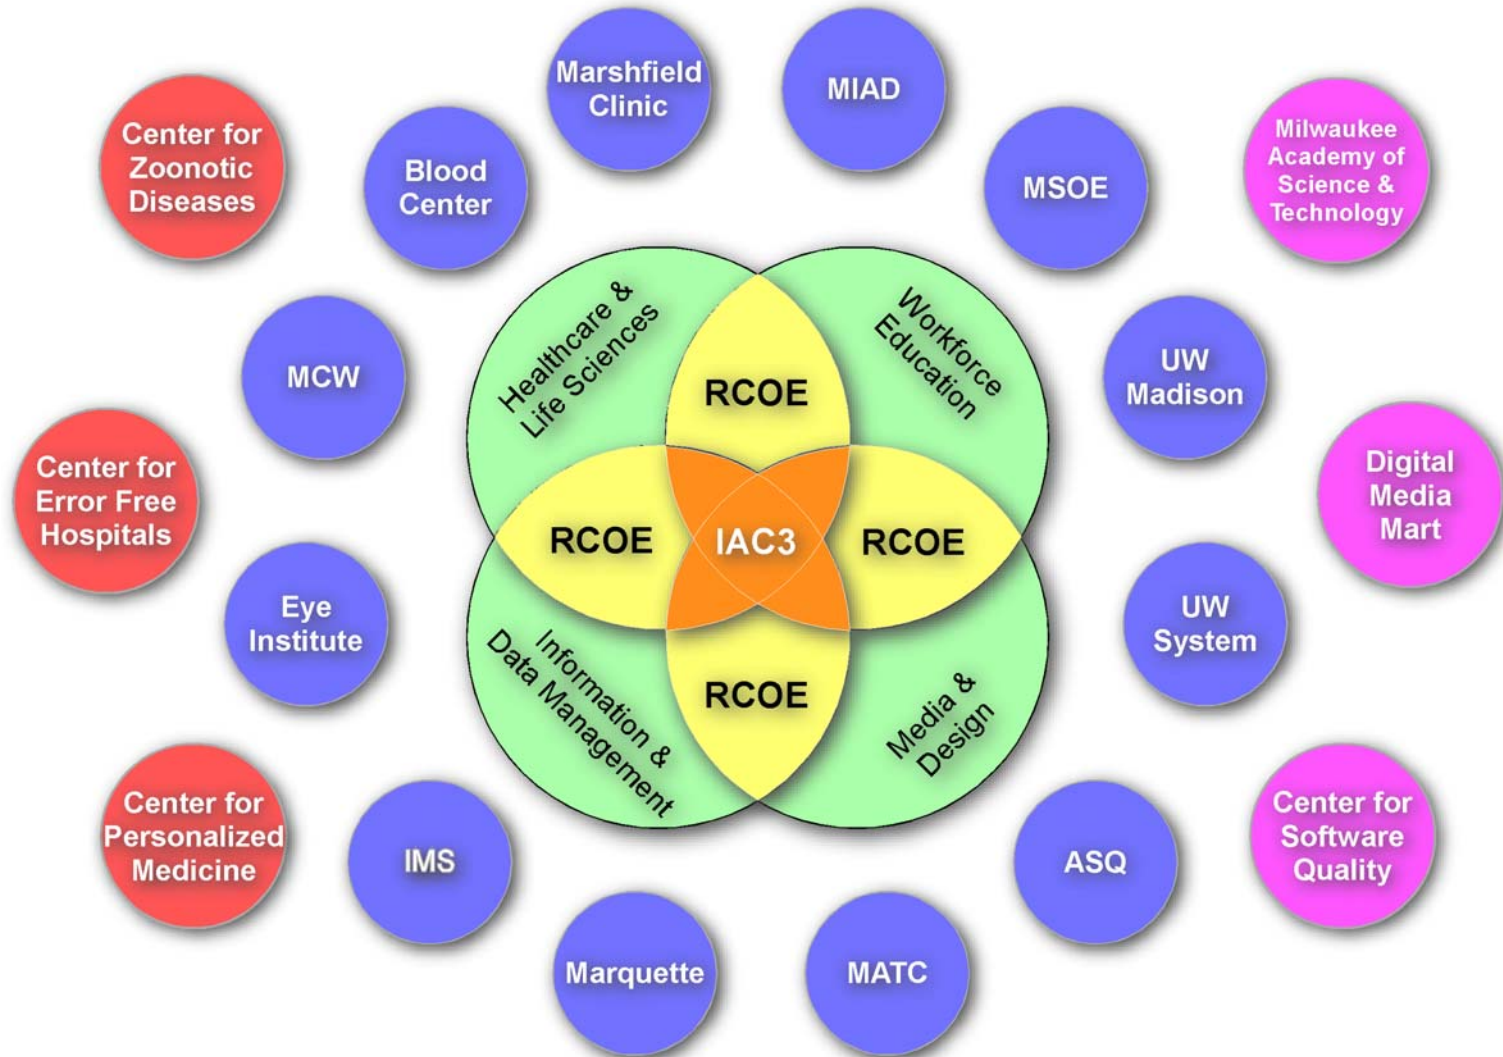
Marshfield Clinic

MIAD

Center for Zoonotic Diseases

Blood Center

MSOE

Milwaukee Academy of Science & Technology

Healthcare & Life Sciences

Workforce Education

MCW

RCOE

UW Madison

Center for Error Free Hospitals

RCOE

IAC3

RCOE

Digital Media Mart

Eye Institute

UW System

Information & Data Management

RCOE

Media & Design

Center for Personalized Medicine

IMS

ASQ

Center for Software Quality

Marquette

MATC